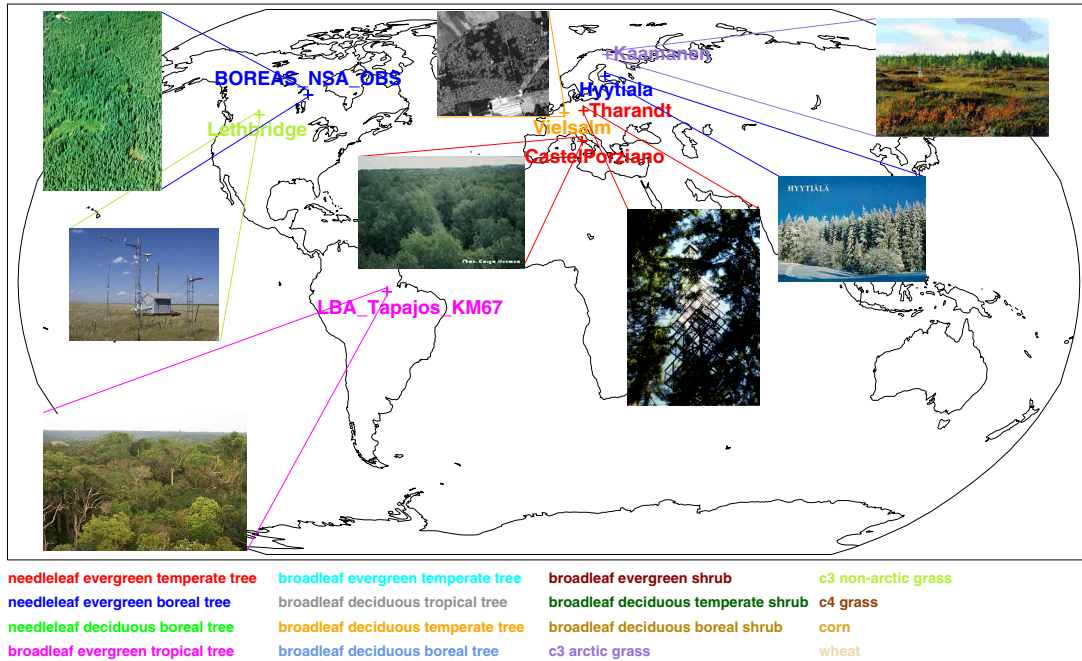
BOREAS_NSA_OBS
Lethbridge
Kaamanen
Hyytiala
Tharandt
Vielsalm
CastelPorziano
HYYTIÄLÄ
LBA_Tapajos_KM67

needleleaf evergreen temperate tree
needleleaf evergreen boreal tree
needleleaf deciduous boreal tree
broadleaf evergreen tropical tree

broadleaf evergreen temperate tree
broadleaf deciduous tropical tree
broadleaf deciduous temperate tree
broadleaf deciduous boreal tree

broadleaf evergreen shrub
broadleaf deciduous temperate shrub
broadleaf deciduous boreal shrub
c3 arctic grass

c3 non-arctic grass
c4 grass
corn
wheat